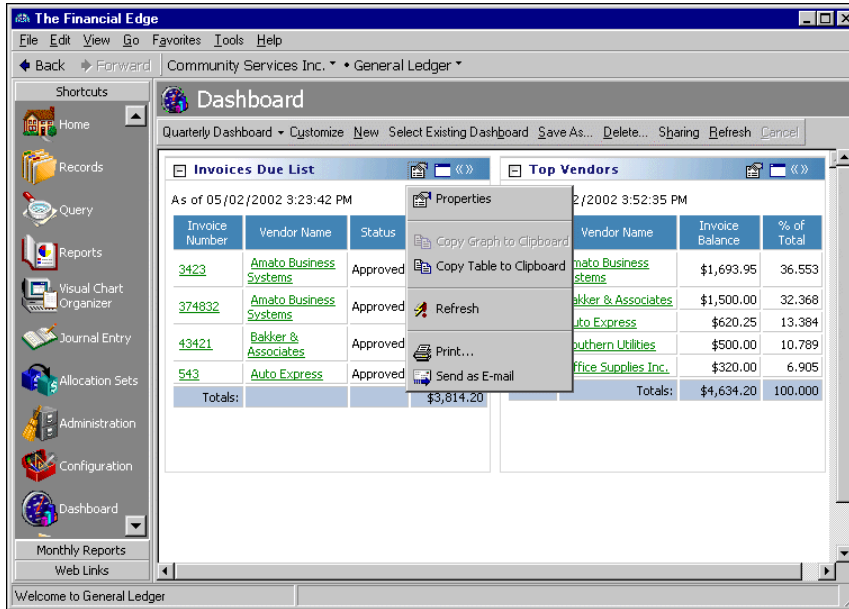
The Financial Edge

File Edit View Go Favorites Tools Help

Back Forward Community Services Inc. • General Ledger

Shortcuts

Home

Records

Query

Reports

Visual Chart Organizer

Journal Entry

Allocation Sets

Administration

Configuration

Dashboard

Monthly Reports

Web Links

Dashboard

Quarterly Dashboard Customize New Select Existing Dashboard Save As... Delete... Sharing Refresh Cancel

Invoices Due List

As of 05/02/2002 3:23:42 PM

| Invoice Number | Vendor Name | Status | |
|---|---|---|---|
| 3423 | Amato Business Systems | Approved | |
| 374832 | Amato Business Systems | Approved | |
| 43421 | Bakker & Associates | Approved | |
| 543 | Auto Express | Approved | |
| Totals: | | | $3,814.20 |

Properties

Copy Graph to Clipboard

Copy Table to Clipboard

Refresh

Print...

Send as E-mail

Top Vendors

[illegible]2/2002 3:52:35 PM

| Vendor Name | Invoice Balance | % of Total |
|---|---|---|
| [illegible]mato Business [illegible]stems | $1,693.95 | 36.553 |
| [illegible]akker & Associates | $1,500.00 | 32.368 |
| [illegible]uto Express | $620.25 | 13.384 |
| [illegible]outhern Utilities | $500.00 | 10.789 |
| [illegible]ffice Supplies Inc. | $320.00 | 6.905 |
| Totals: | $4,634.20 | 100.000 |

Welcome to General Ledger